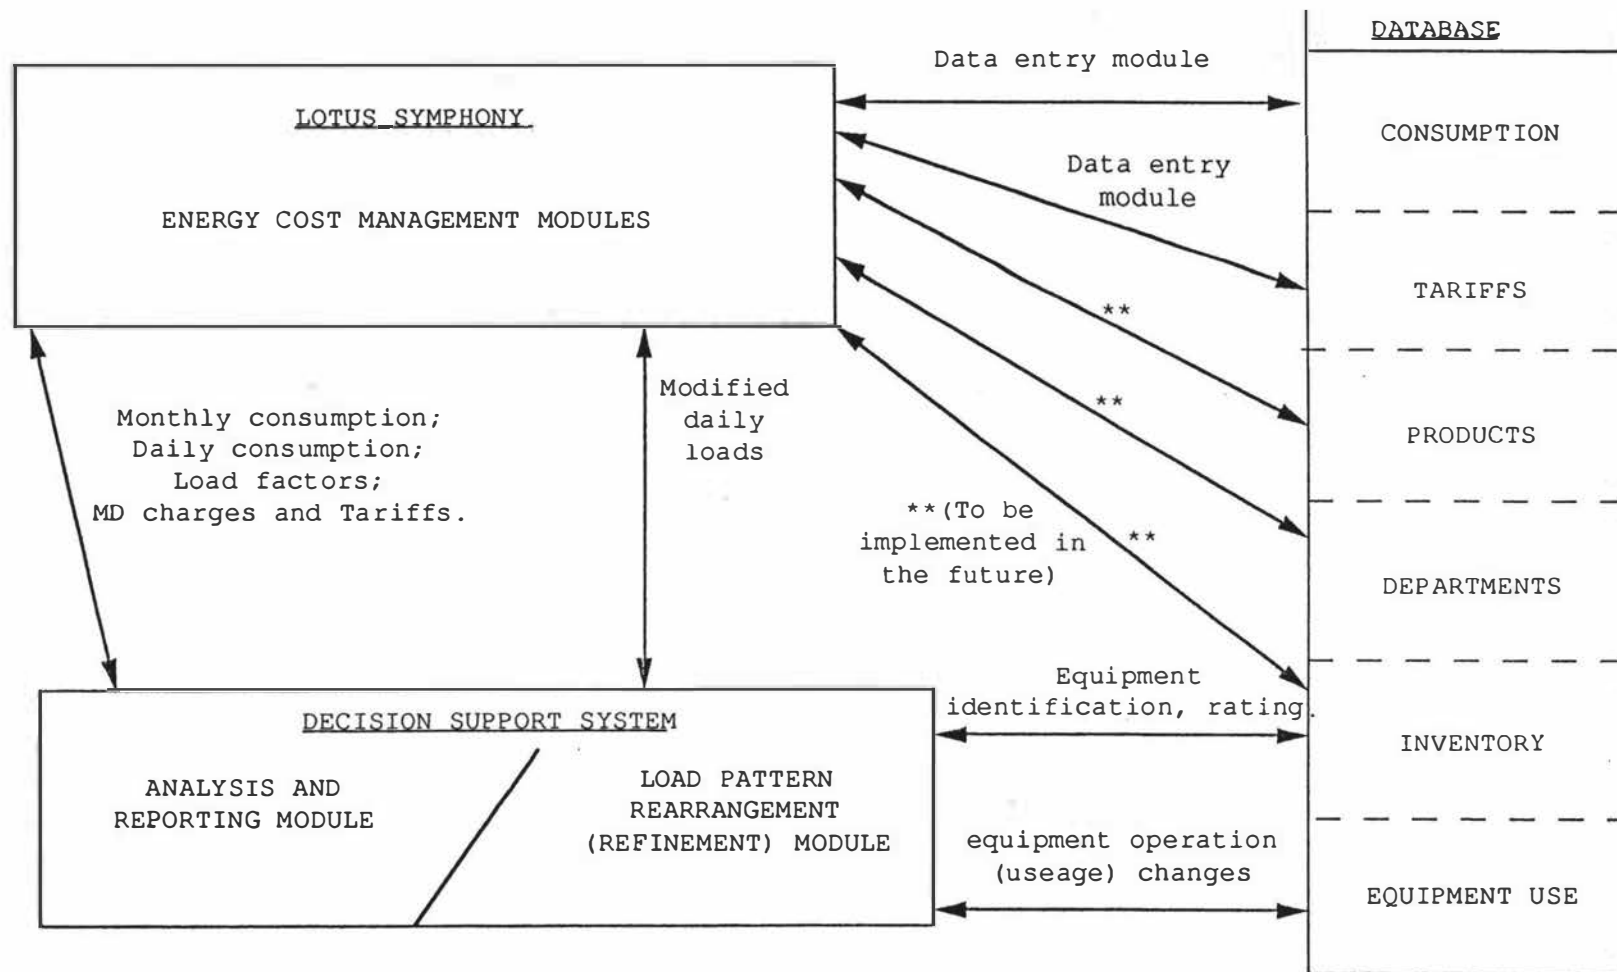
DATABASE

Data entry module

LOTUS SYMPHONY

ENERGY COST MANAGEMENT MODULES

CONSUMPTION

Data entry module

TARIFFS

**

**

PRODUCTS

Monthly consumption; Daily consumption; Load factors; MD charges and Tariffs.

Modified daily loads

**(To be implemented in the future)

**

DEPARTMENTS

Equipment identification, rating.

INVENTORY

DECISION SUPPORT SYSTEM

ANALYSIS AND REPORTING MODULE

LOAD PATTERN REARRANGEMENT (REFINEMENT) MODULE

equipment operation (useage) changes

EQUIPMENT USE